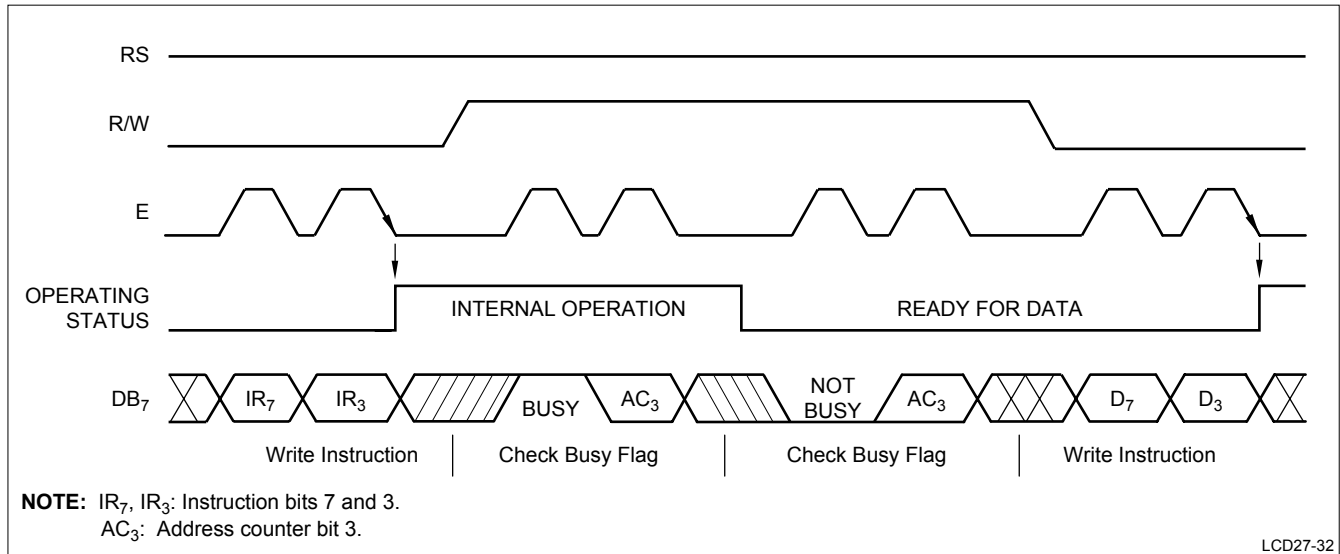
RS

R/W

E

OPERATING STATUS

INTERNAL OPERATION

READY FOR DATA

$DB_7$

$IR_7$

$IR_3$

BUSY

$AC_3$

NOT BUSY

$AC_3$

$D_7$

$D_3$

Write Instruction

Check Busy Flag

Check Busy Flag

Write Instruction

**NOTE:** $IR_7$, $IR_3$: Instruction bits 7 and 3.
$AC_3$: Address counter bit 3.

LCD27-32